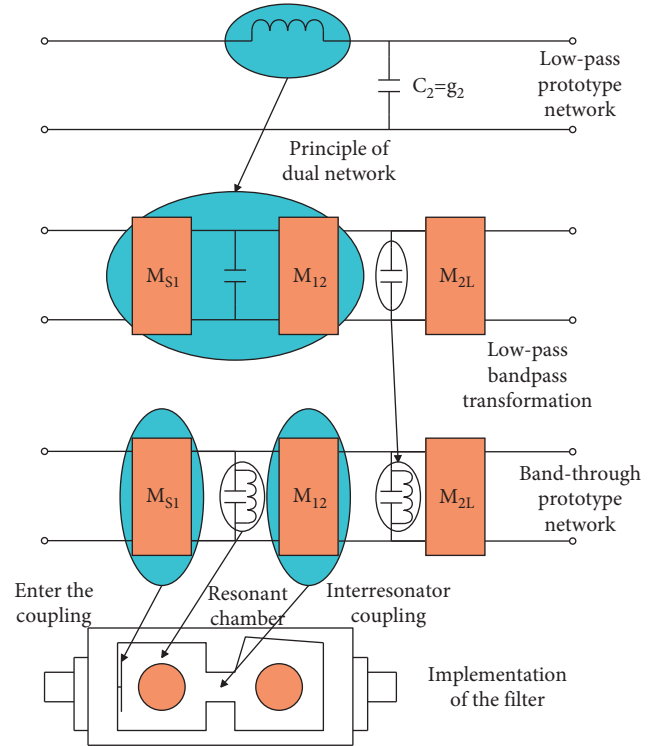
Low-pass prototype network

$C_2=g_2$

Principle of dual network

$M_{S1}$

$M_{12}$

$M_{2L}$

Low-pass bandpass transformation

$M_{S1}$

$M_{12}$

$M_{2L}$

Band-through prototype network

Enter the coupling

Resonant chamber

Interresonator coupling

Implementation of the filter